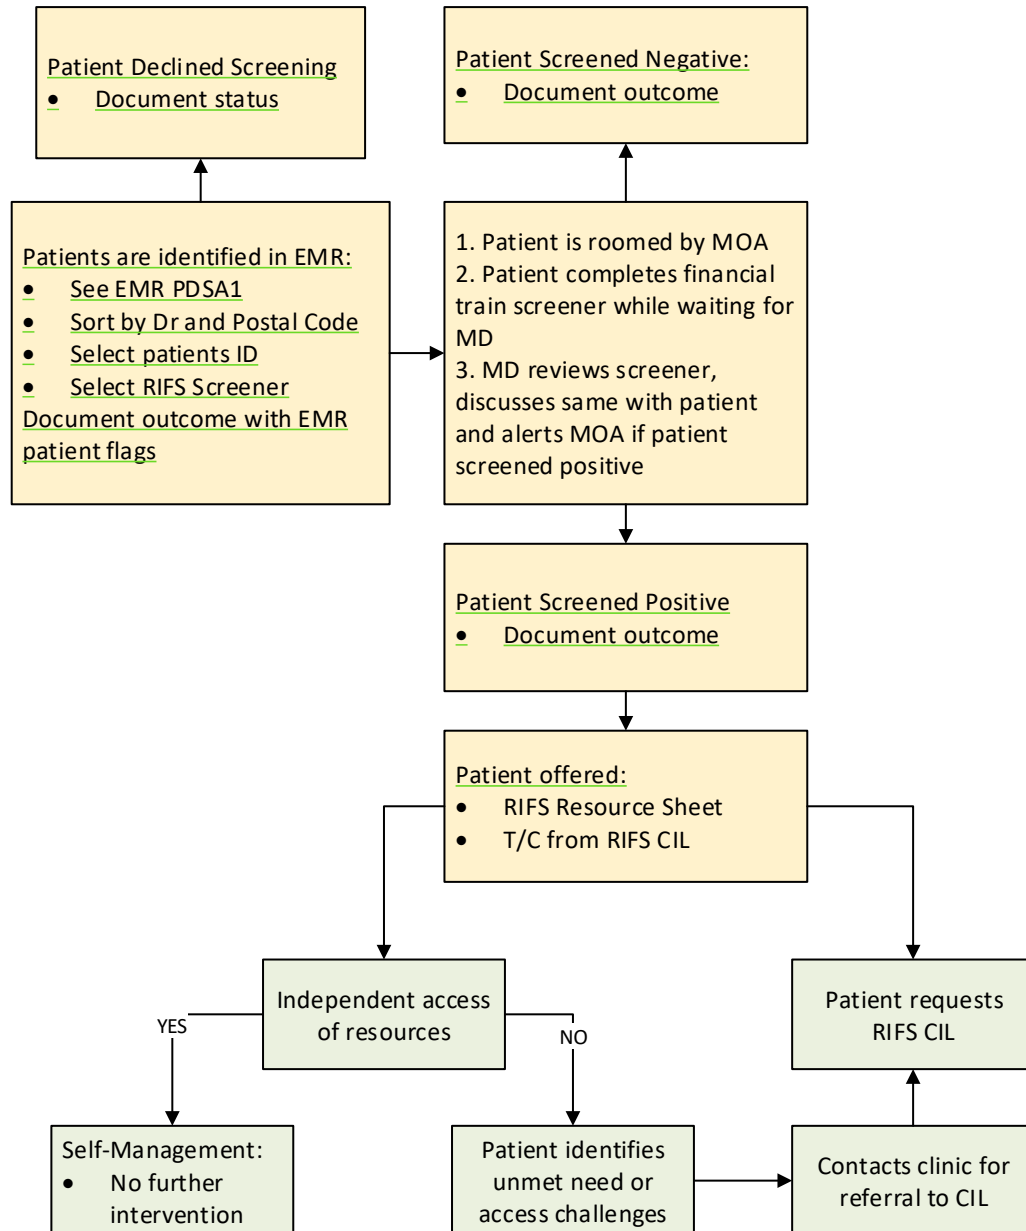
Patient Declined Screening
- Document status

Patient Screened Negative:
- Document outcome

Patients are identified in EMR:
- See EMR PDSA1
- Sort by Dr and Postal Code
- Select patients ID
- Select RIFS Screener
Document outcome with EMR patient flags

1. Patient is roomed by MOA
2. Patient completes financial train screener while waiting for MD
3. MD reviews screener, discusses same with patient and alerts MOA if patient screened positive

Patient Screened Positive
- Document outcome

Patient offered:
- RIFS Resource Sheet
- T/C from RIFS CIL

Independent access of resources

YES

NO

Patient requests RIFS CIL

Self-Management:
- No further intervention

Patient identifies unmet need or access challenges

Contacts clinic for referral to CIL